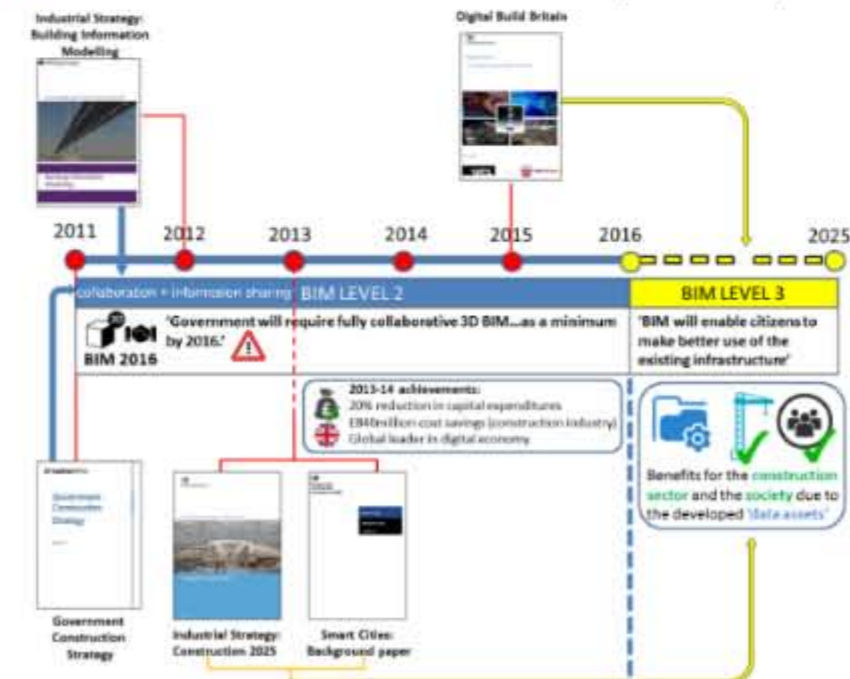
Industrial Strategy: Building Information Modelling

Digital Build Britain

2011

2012

2013

2014

2015

2016

2025

collaboration + information sharing

BIM LEVEL 2

BIM LEVEL 3

'Government will require fully collaborative 3D BIM...as a minimum by 2016.'

BIM 2016

'BIM will enable citizens to make better use of the existing infrastructure'

2013-14 achievements:
20% reduction in capital expenditures
£840million cost savings (construction industry)
Global leader in digital economy

Benefits for the construction sector and the society due to the developed 'data assets'

Government Construction Strategy

Government Construction Strategy

Industrial Strategy: Construction 2025

Smart Cities: Background paper